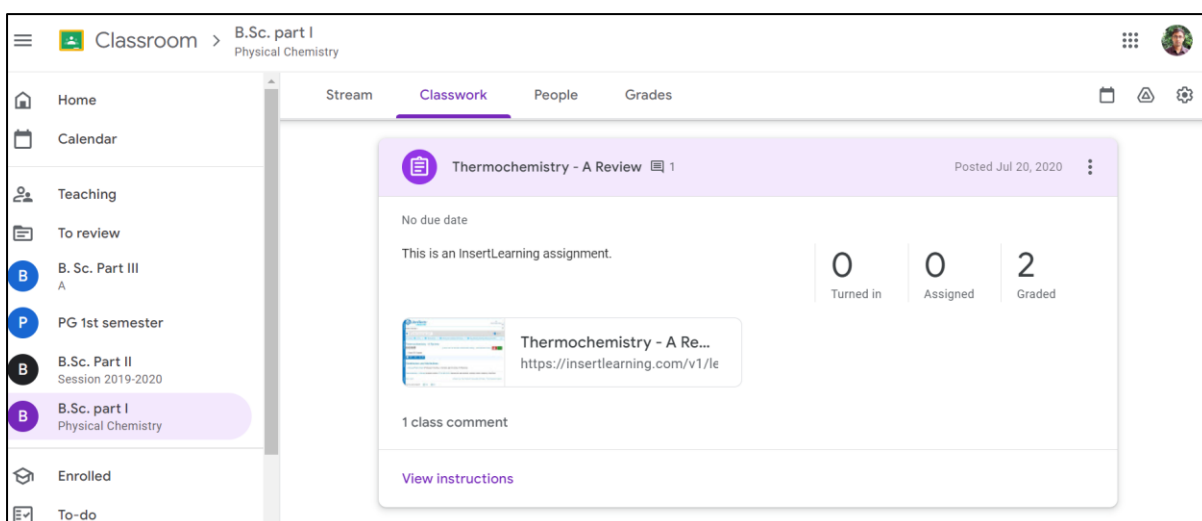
Classroom > B.Sc. part I
Physical Chemistry

Home
Calendar
Teaching
To review
B B. Sc. Part III
A
P PG 1st semester
B B.Sc. Part II
Session 2019-2020
B B.Sc. part I
Physical Chemistry
Enrolled
To-do

Stream Classwork People Grades

Thermochemistry - A Review 1
Posted Jul 20, 2020

No due date

This is an InsertLearning assignment.

0 Turned in
0 Assigned
2 Graded

Thermochemistry - A Re...
https://insertlearning.com/v1/le

1 class comment

View instructions